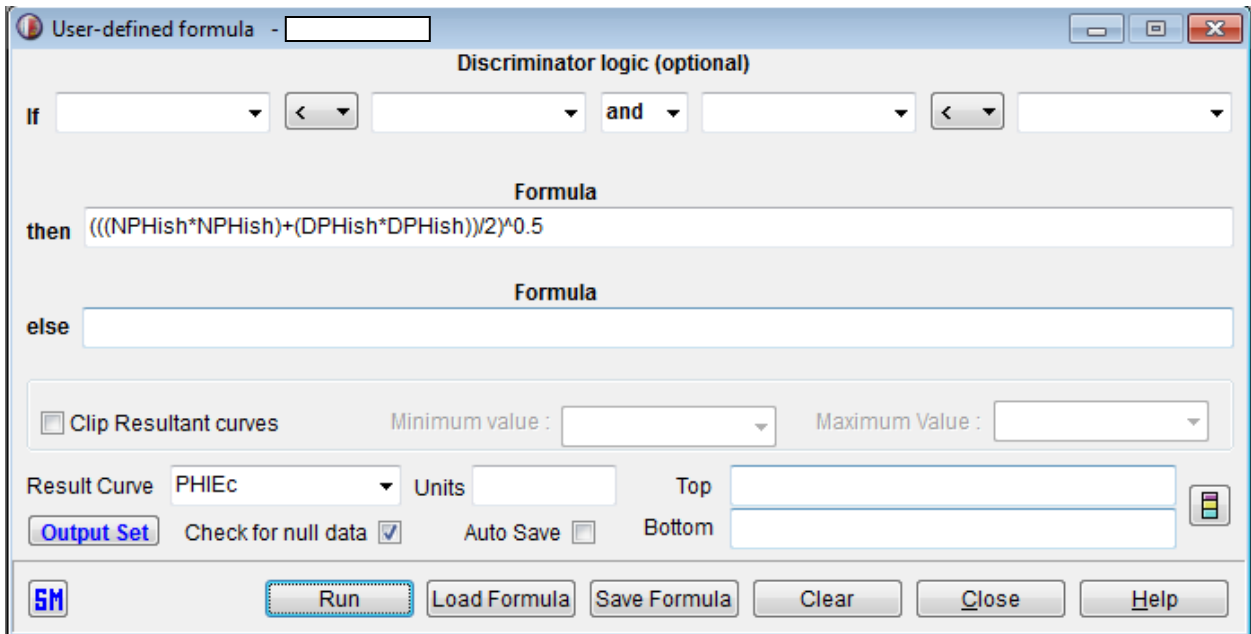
User-defined formula -

Discriminator logic (optional)

If < and <

Formula

then (((NPHish*NPHish)+(DPHish*DPHish))/2)^0.5

Formula

else

Clip Resultant curves Minimum value : Maximum Value :

Result Curve PHIEc Units Top

Output Set Check for null data Auto Save Bottom

SM Run Load Formula Save Formula Clear Close Help